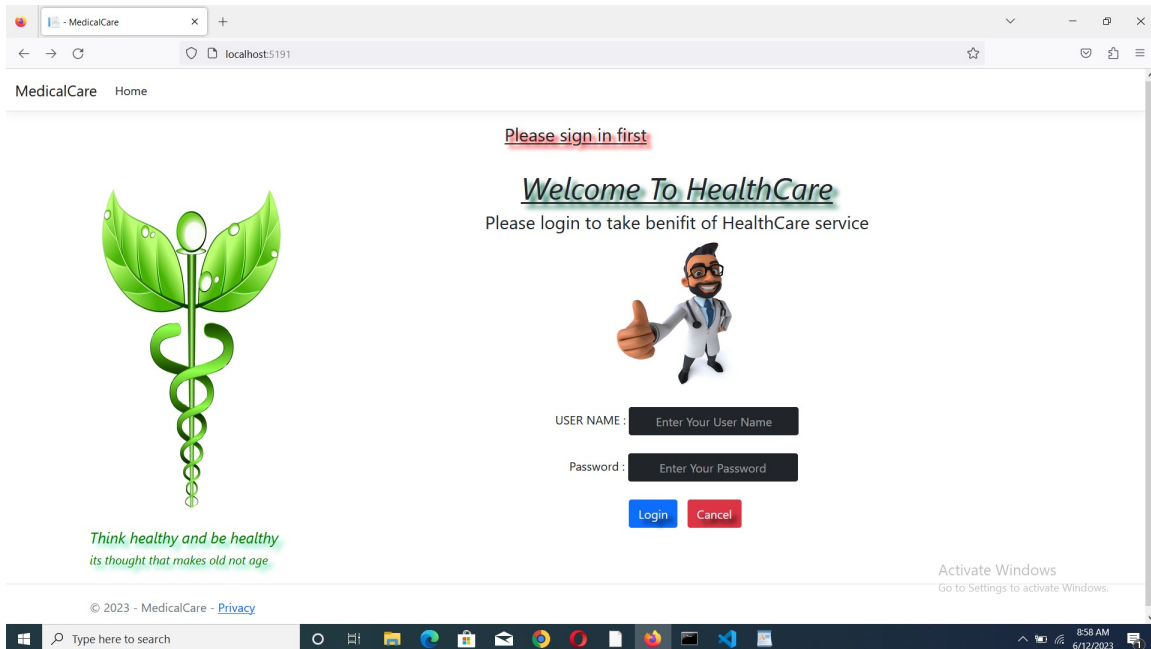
- MedicalCare

localhost:5191

MedicalCare Home

Please sign in first

Welcome To HealthCare

Please login to take benifit of HealthCare service

USER NAME : Enter Your User Name

Password : Enter Your Password

Login Cancel

Think healthy and be healthy
its thought that makes old not age

Activate Windows
Go to Settings to activate Windows.

© 2023 - MedicalCare - Privacy

Type here to search

8:58 AM
6/12/2023